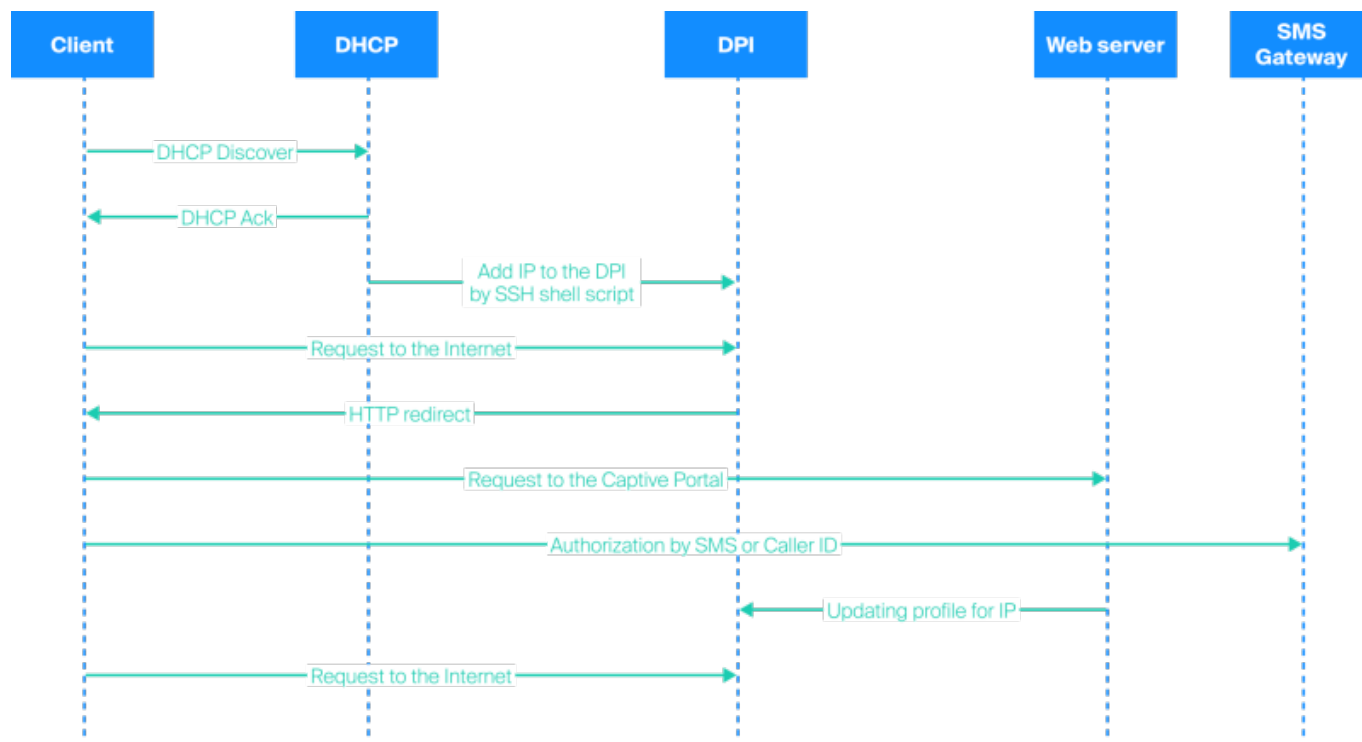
Client

DHCP

DPI

Web server

SMS Gateway

DHCP Discover

DHCP Ack

Add IP to the DPI by SSH shell script

Request to the Internet

HTTP redirect

Request to the Captive Portal

Authorization by SMS or Caller ID

Updating profile for IP

Request to the Internet